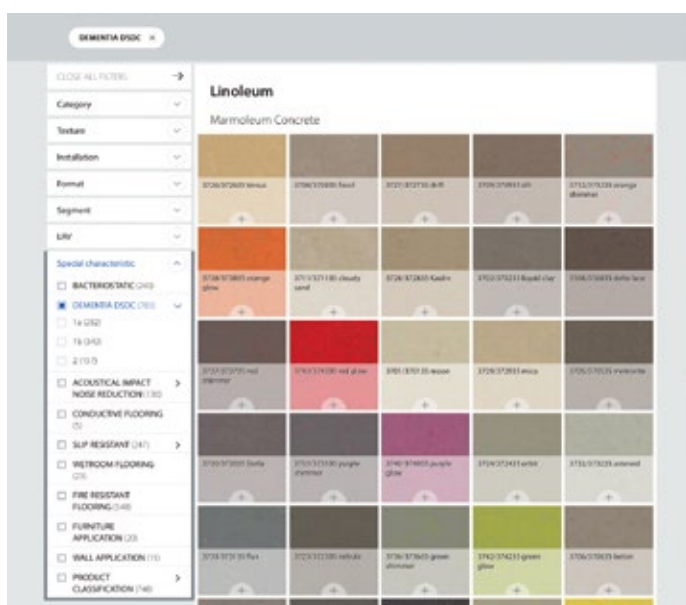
DEMENTIA DSDC ×

CLOSE ALL FILTERS →

Category

Texture

Installation

Format

Segment

LRV

Special characteristic

BACTERIOSTATIC (243)

DEMENTIA DSDC (783)

1a (252)

1b (345)

2 (157)

ACOUSTICAL IMPACT NOISE REDUCTION (180)

CONDUCTIVE FLOORING (5)

SLIP RESISTANT (247)

WETROOM FLOORING (29)

FIRE RESISTANT FLOORING (148)

FURNITURE APPLICATION (20)

WALL APPLICATION (15)

PRODUCT CLASSIFICATION (748)

Linoleum

Marmoleum Concrete

3726/372635 terrace

3708/370835 fossil

3727/372735 drift

3709/370935 silt

3753/375335 orange shimmer

3738/373835 orange glow

3711/371135 cloudy sand

3728/372835 Kaolin

3702/370235 liquid clay

3706/370635 delta lace

3737/373735 red shimmer

3743/374335 red glow

3701/370135 moon

3729/372935 mica

3705/370535 meteorite

3730/373035 Stella

3733/373335 purple shimmer

3740/374035 purple glow

3724/372435 orbit

3732/373235 asteroid

3735/373535 flux

3723/372335 nebula

3736/373635 green shimmer

3742/374235 green glow

3706/370635 beton